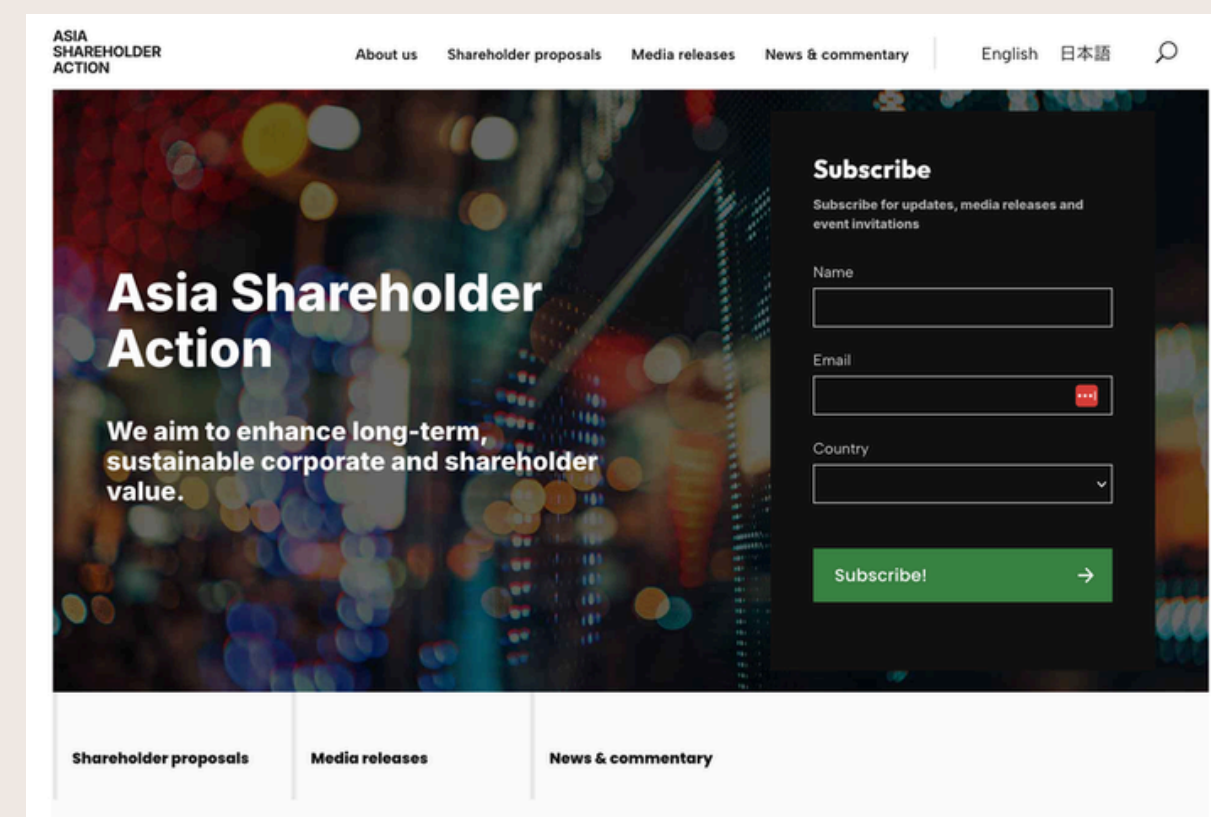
ASIA
SHAREHOLDER
ACTION

About us Shareholder proposals Media releases News & commentary English 日本語

Asia Shareholder Action

We aim to enhance long-term, sustainable corporate and shareholder value.

Subscribe

Subscribe for updates, media releases and event invitations

Name

Email

Country

Subscribe! →

Shareholder proposals

Media releases

News & commentary